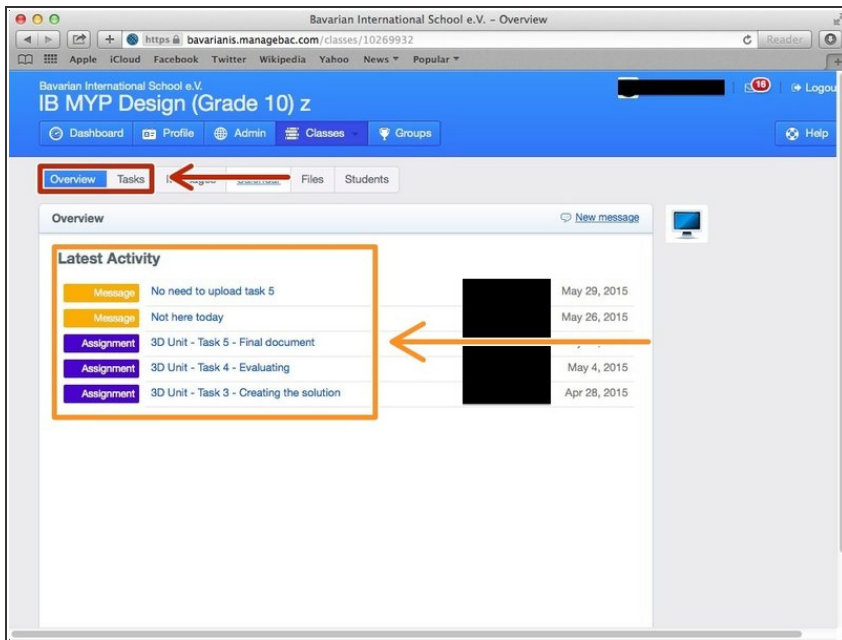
Bavarian International School e.V. – Overview

https bavarianis.managebac.com/classes/10269932

Reader

Apple iCloud Facebook Twitter Wikipedia Yahoo News Popular

Bavarian International School e.V.

IB MYP Design (Grade 10) z

16

Logou

Dashboard Profile Admin Classes Groups

Help

Overview Tasks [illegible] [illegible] Files Students

Overview

New message

Latest Activity

| | | |
|---|---|---|
| Message | No need to upload task 5 | May 29, 2015 |
| Message | Not here today | May 26, 2015 |
| Assignment | 3D Unit - Task 5 - Final document | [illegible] |
| Assignment | 3D Unit - Task 4 - Evaluating | May 4, 2015 |
| Assignment | 3D Unit - Task 3 - Creating the solution | Apr 28, 2015 |